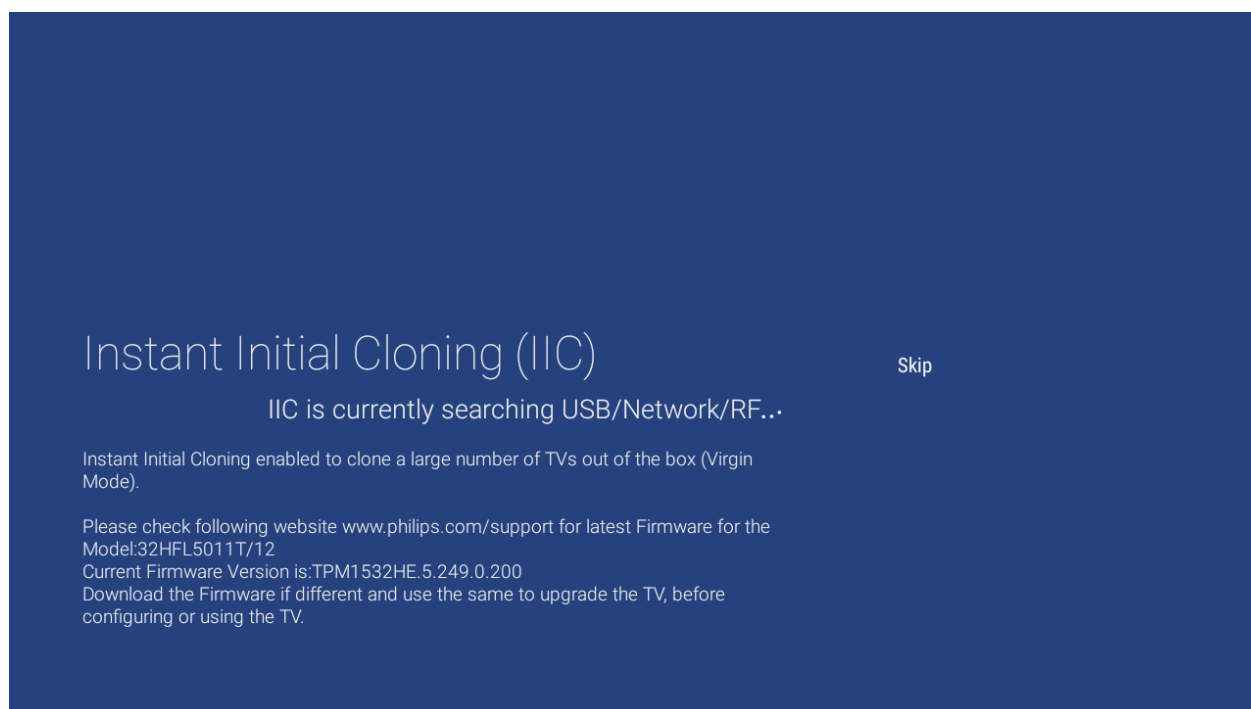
Instant Initial Cloning (IIC)

Skip

IIC is currently searching USB/Network/RF...

Instant Initial Cloning enabled to clone a large number of TVs out of the box (Virgin Mode).

Please check following website www.philips.com/support for latest Firmware for the Model:32HFL5011T/12
Current Firmware Version is:TPM1532HE.5.249.0.200
Download the Firmware if different and use the same to upgrade the TV, before configuring or using the TV.